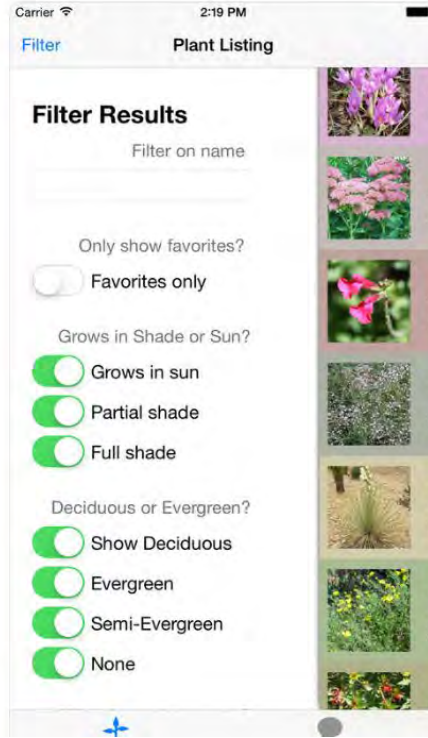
Carrier
2:19 PM
Filter
Plant Listing

Filter Results
Filter on name

Only show favorites?
Favorites only

Grows in Shade or Sun?
Grows in sun
Partial shade
Full shade

Deciduous or Evergreen?
Show Deciduous
Evergreen
Semi-Evergreen
None